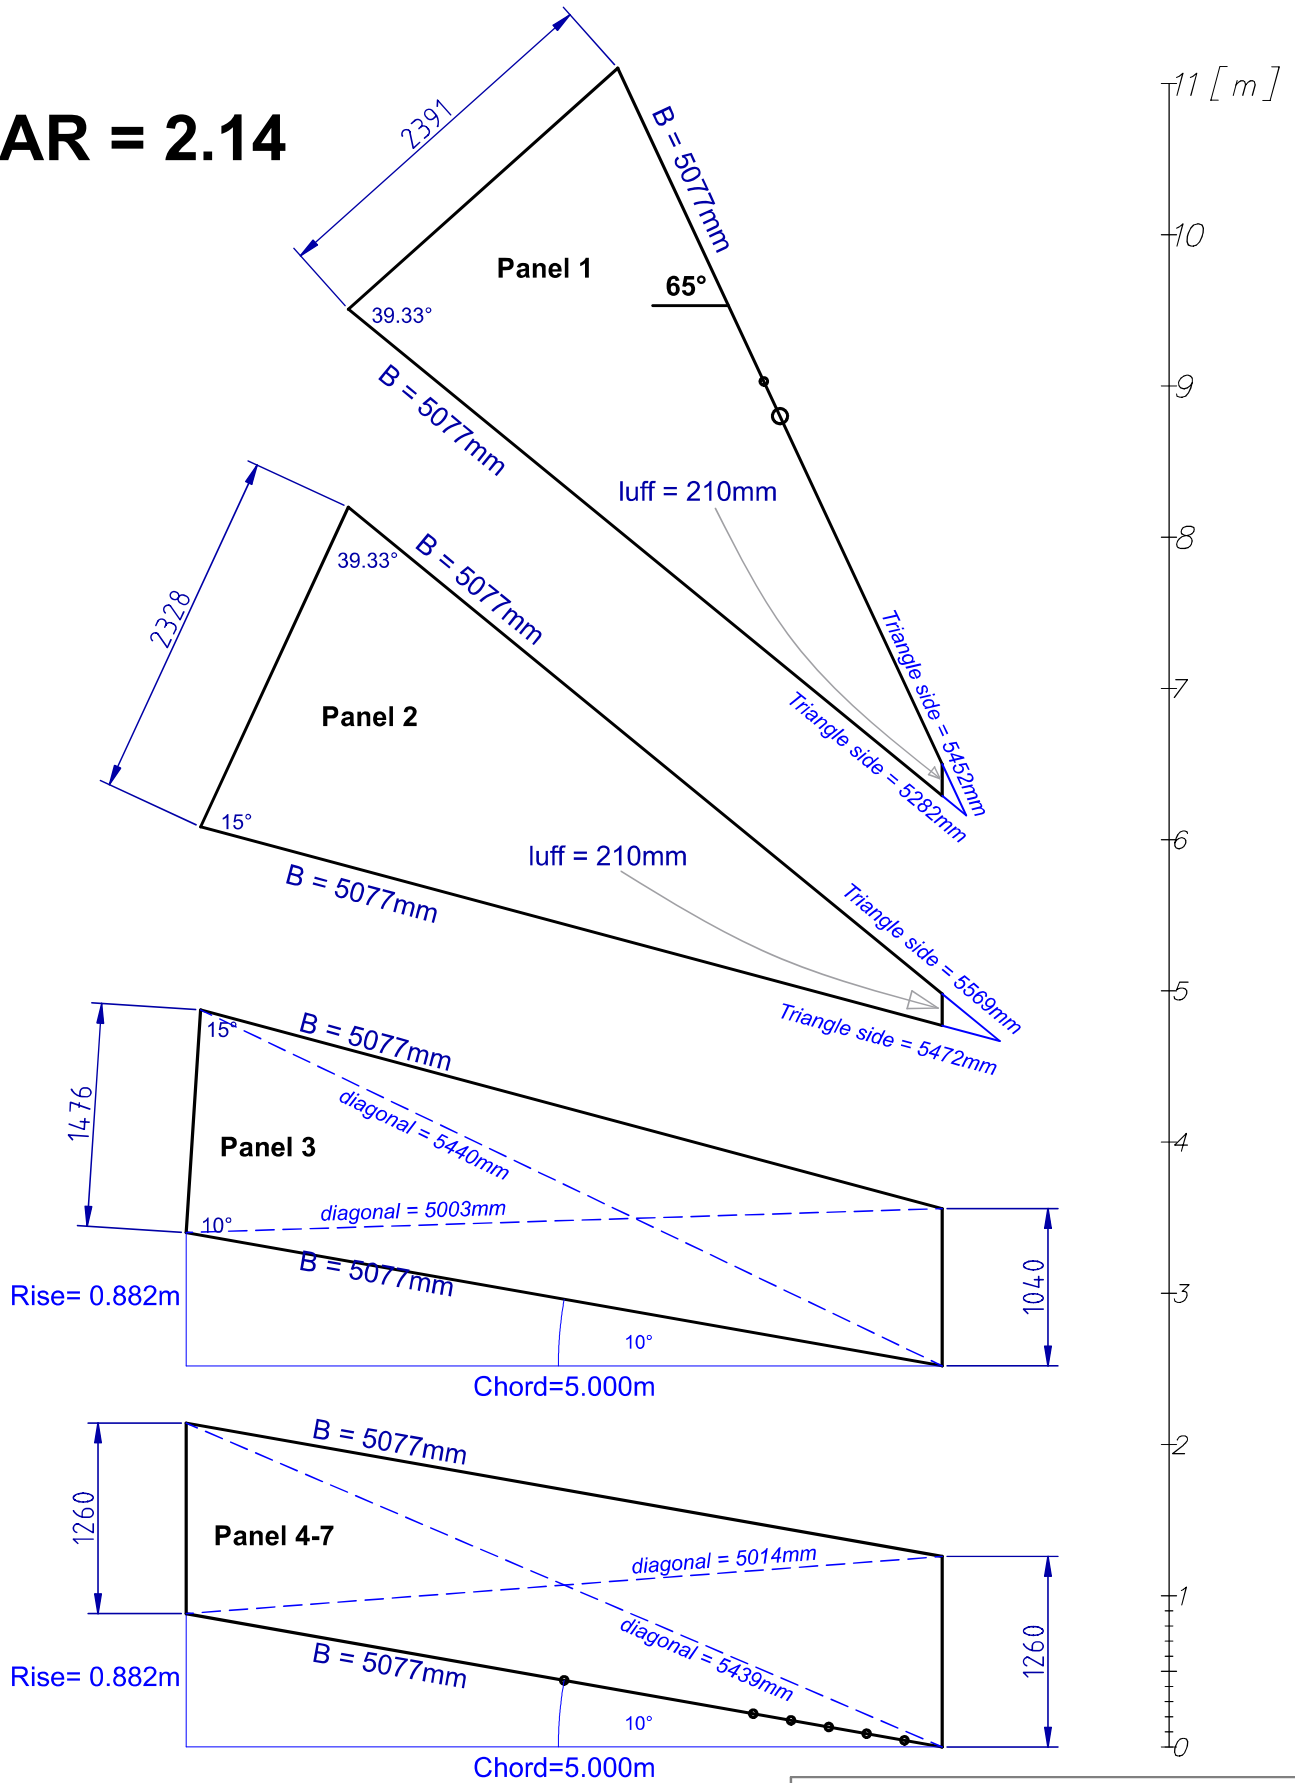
AR = 2.14

2391

B = 5077mm

Panel 1

65°

39.33°

B = 5077mm

luff = 210mm

Triangle side = 5452mm

Triangle side = 5282mm

2328

39.33°

B = 5077mm

Panel 2

15°

B = 5077mm

luff = 210mm

Triangle side = 5569mm

Triangle side = 5472mm

1476

15°

B = 5077mm

diagonal = 5440mm

Panel 3

10°

diagonal = 5003mm

B = 5077mm

Rise= 0.882m

10°

1040

Chord=5.000m

1260

B = 5077mm

Panel 4-7

diagonal = 5014mm

diagonal = 5439mm

B = 5077mm

Rise= 0.882m

10°

1260

Chord=5.000m

11 [ m ]
10
9
8
7
6
5
4
3
2
1
0